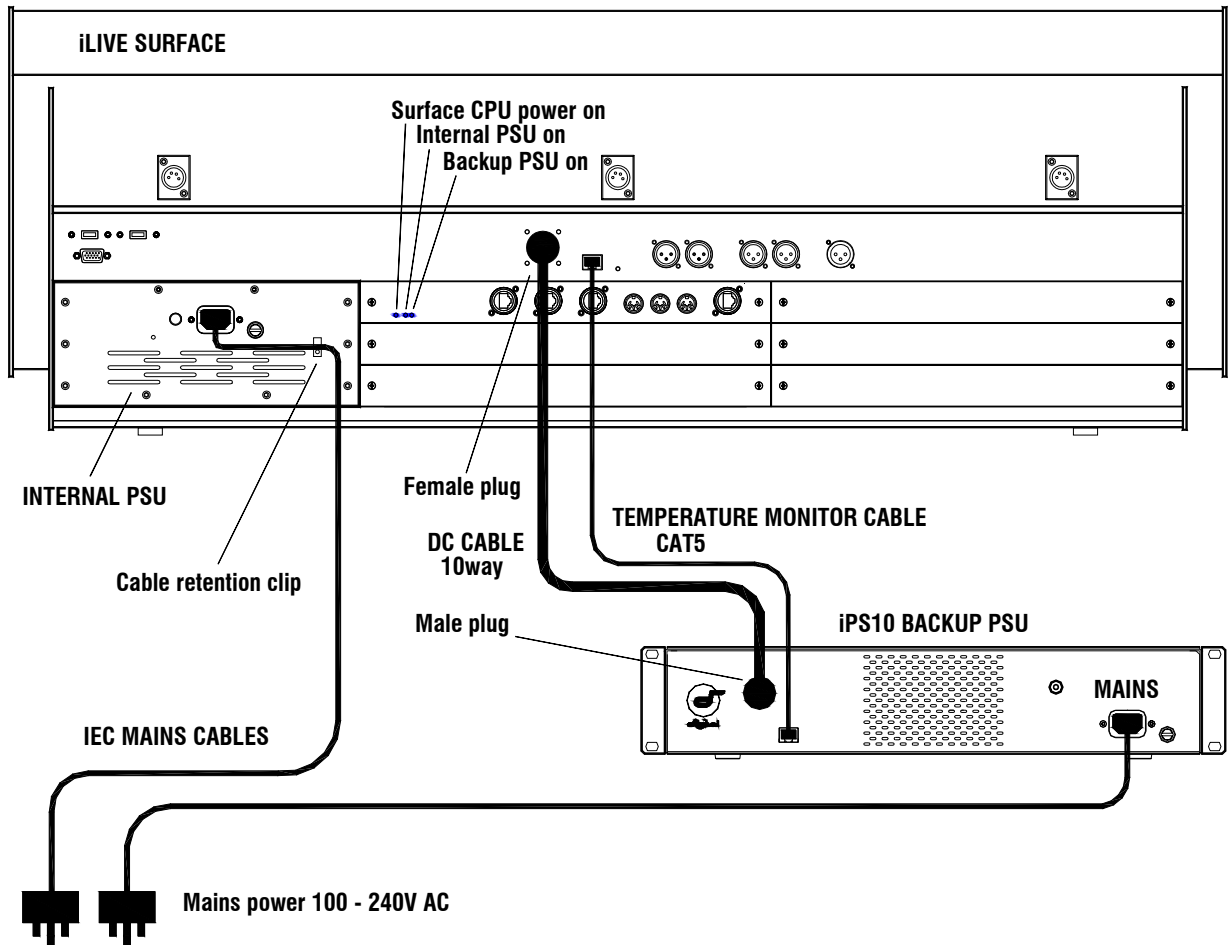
iLIVE SURFACE

Surface CPU power on
Internal PSU on
Backup PSU on

INTERNAL PSU

Female plug

TEMPERATURE MONITOR CABLE
CAT5

DC CABLE
10way

Cable retention clip

Male plug

iPS10 BACKUP PSU

MAINS

IEC MAINS CABLES

Mains power 100 - 240V AC